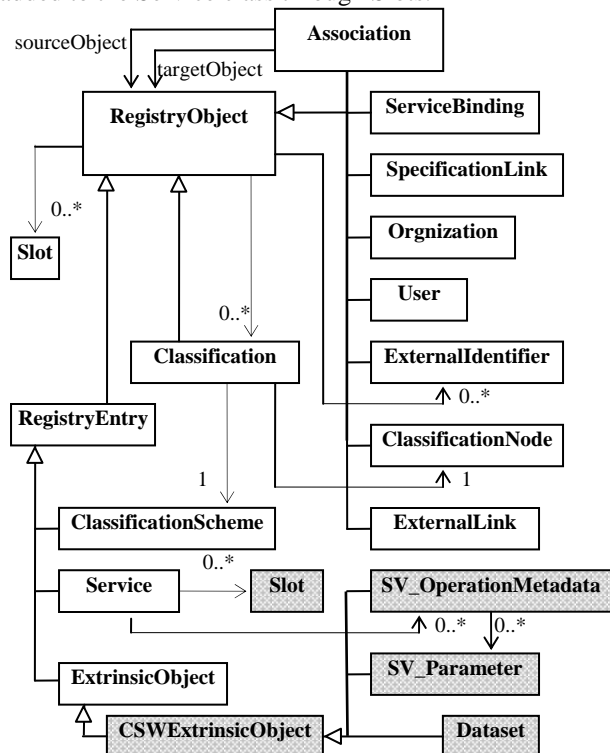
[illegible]

sourceObject

targetObject

Association

RegistryObject

ServiceBinding

SpecificationLink

Orgnization

User

ExternalIdentifier

ClassificationNode

ExternalLink

0..*

Slot

0..*

Classification

0..*

RegistryEntry

1

1

ClassificationScheme

0..*

Service

Slot

SV_OperationMetadata

0..*

0..*

SV_Parameter

ExtrinsicObject

CSWExtrinsicObject

Dataset